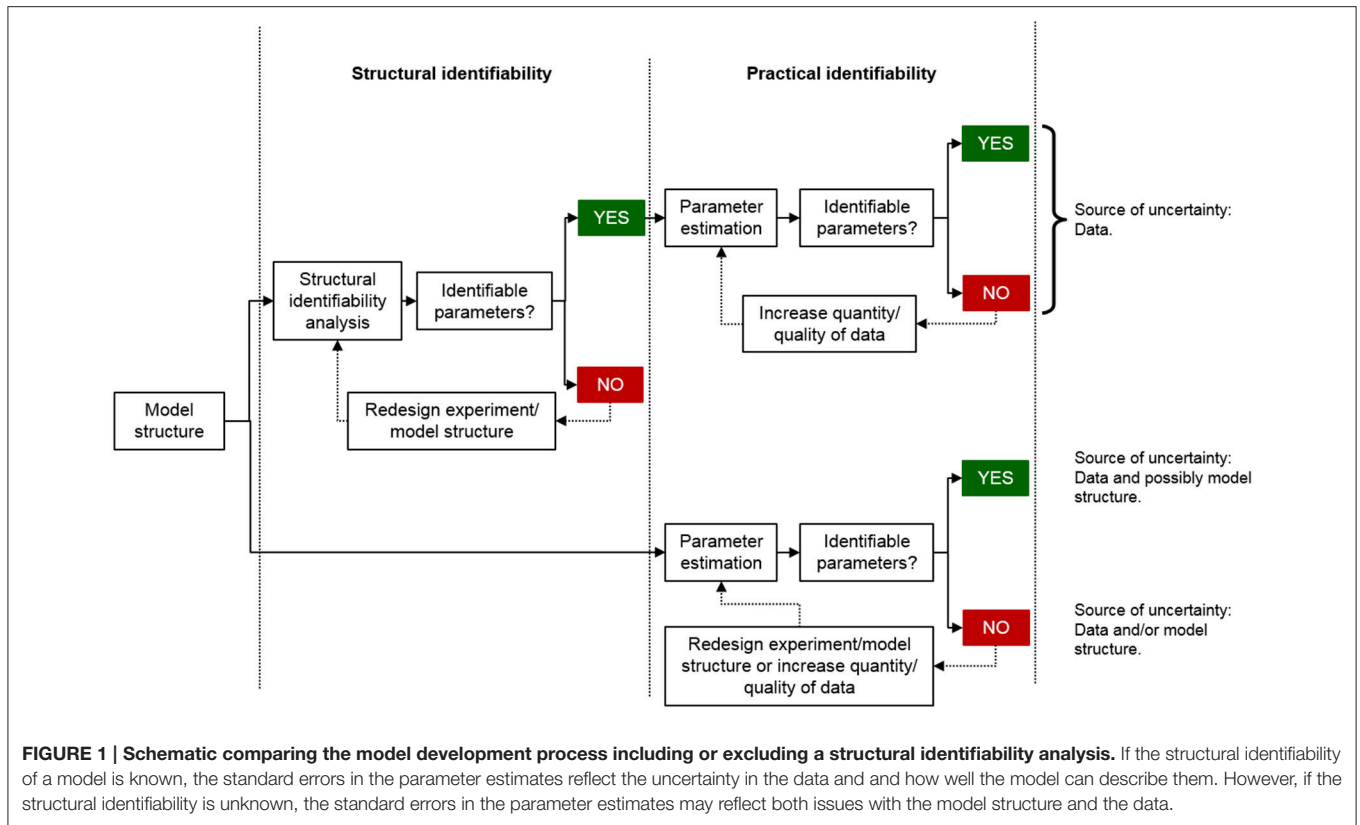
Structural identifiability

Practical identifiability

Model structure

Structural identifiability analysis

Identifiable parameters?

YES

NO

Redesign experiment/ model structure

Parameter estimation

Identifiable parameters?

YES

NO

Increase quantity/ quality of data

Source of uncertainty: Data.

Source of uncertainty: Data and possibly model structure.

Parameter estimation

Identifiable parameters?

YES

NO

Redesign experiment/model structure or increase quantity/ quality of data

Source of uncertainty: Data and/or model structure.

**FIGURE 1 | Schematic comparing the model development process including or excluding a structural identifiability analysis.** If the structural identifiability of a model is known, the standard errors in the parameter estimates reflect the uncertainty in the data and and how well the model can describe them. However, if the structural identifiability is unknown, the standard errors in the parameter estimates may reflect both issues with the model structure and the data.